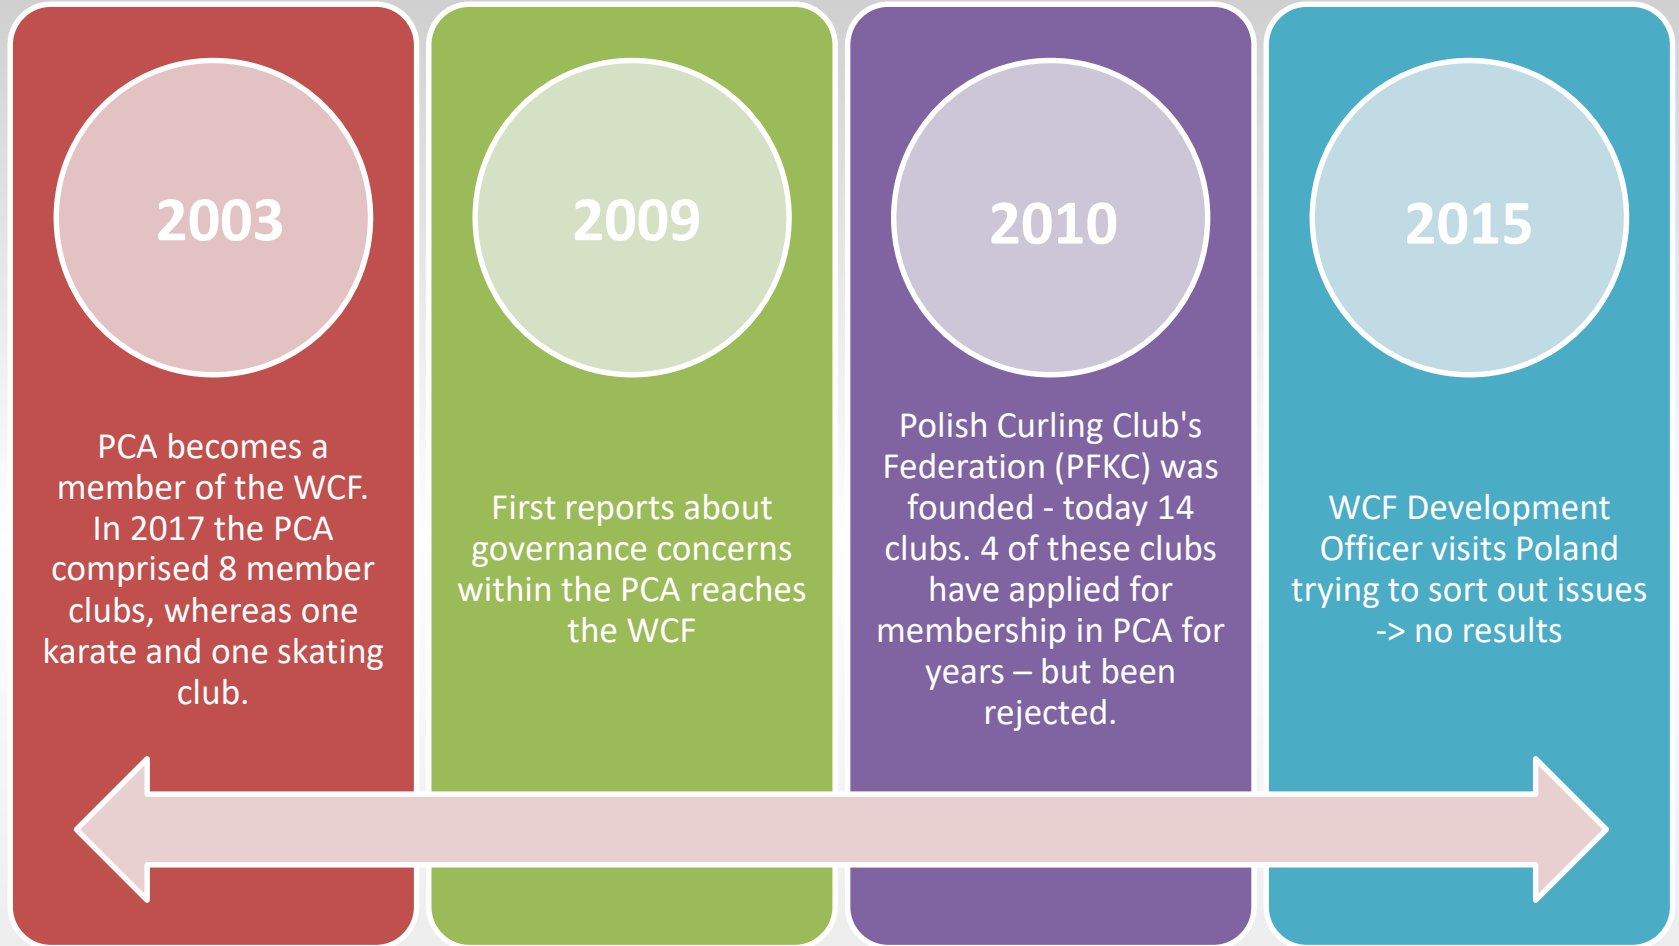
2003

PCA becomes a member of the WCF. In 2017 the PCA comprised 8 member clubs, whereas one karate and one skating club.

2009

First reports about governance concerns within the PCA reaches the WCF

2010

Polish Curling Club's Federation (PFKC) was founded - today 14 clubs. 4 of these clubs have applied for membership in PCA for years – but been rejected.

2015

WCF Development Officer visits Poland trying to sort out issues -> no results